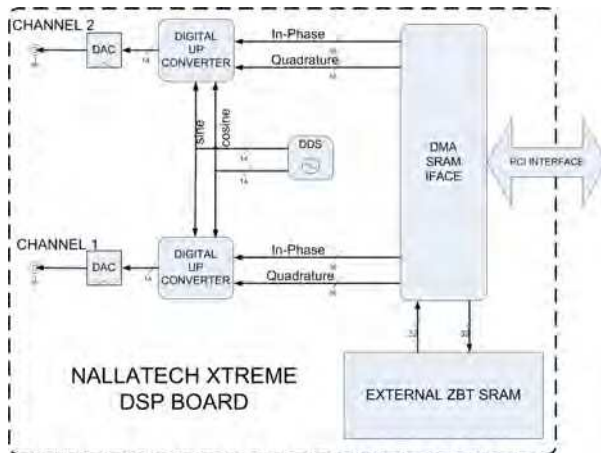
CHANNEL 2

DAC

14

DIGITAL UP CONVERTER

In-Phase

16

Quadrature

16

sine

cosine

DDS

14

14

DMA SRAM IFACE

PCI INTERFACE

CHANNEL 1

DAC

14

DIGITAL UP CONVERTER

In-Phase

16

Quadrature

16

32

32

NALLATECH XTREME DSP BOARD

EXTERNAL ZBT SRAM